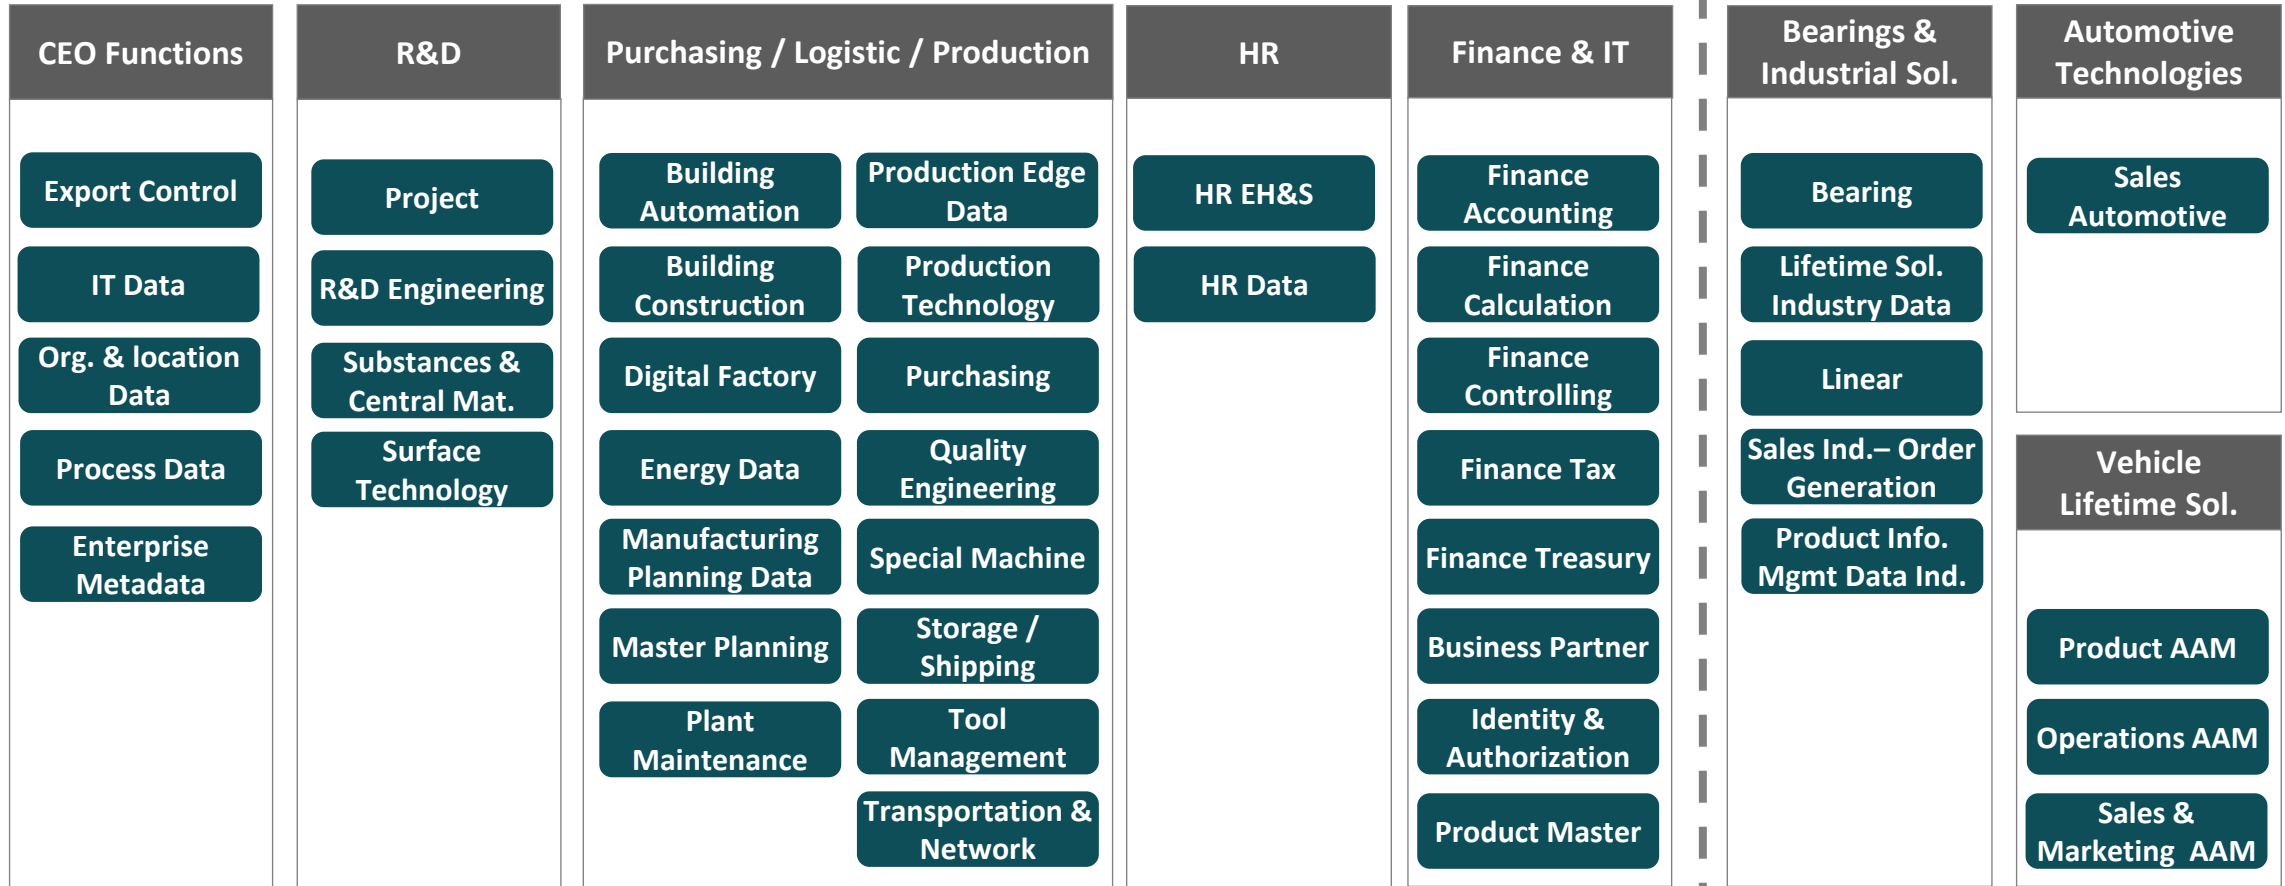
CEO Functions

Export Control

IT Data

Org. & location Data

Process Data

Enterprise Metadata

R&D

Project

R&D Engineering

Substances & Central Mat.

Surface Technology

Purchasing / Logistic / Production

Building Automation

Production Edge Data

Building Construction

Production Technology

Digital Factory

Purchasing

Energy Data

Quality Engineering

Manufacturing Planning Data

Special Machine

Master Planning

Storage / Shipping

Plant Maintenance

Tool Management

Transportation & Network

HR

HR EH&S

HR Data

Finance & IT

Finance Accounting

Finance Calculation

Finance Controlling

Finance Tax

Finance Treasury

Business Partner

Identity & Authorization

Product Master

Bearings & Industrial Sol.

Bearing

Lifetime Sol. Industry Data

Linear

Sales Ind.– Order Generation

Product Info. Mgmt Data Ind.

Automotive Technologies

Sales Automotive

Vehicle Lifetime Sol.

Product AAM

Operations AAM

Sales & Marketing AAM